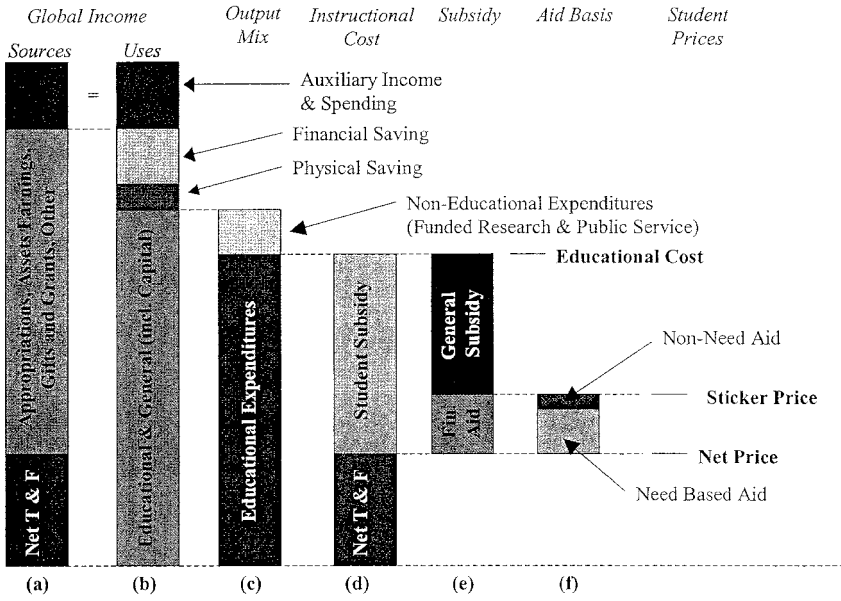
Global Income

Sources

Uses

Output Mix

Instructional Cost

Subsidy

Aid Basis

Student Prices

=

Auxiliary Income & Spending

Financial Saving

Physical Saving

Non-Educational Expenditures (Funded Research & Public Service)

Educational Cost

Appropriations, Assets Earnings, Gifts and Grants, Other

Educational & General (incl Capital)

Educational Expenditures

Student Subsidy

General Subsidy

Non-Need Aid

Fin. Aid

Sticker Price

Net Price

Need Based Aid

Net T & F

Net T & F

(a)

(b)

(c)

(d)

(e)

(f)